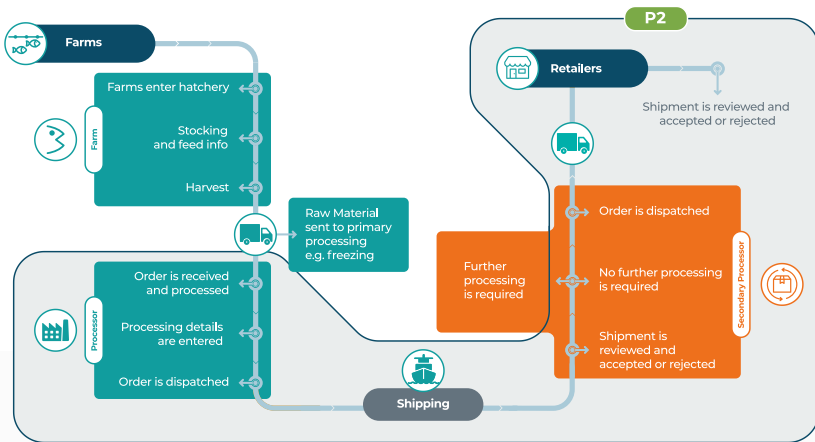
P2

Farms

Farms enter hatchery

Farm

Stocking and feed info

Harvest

Raw Material sent to primary processing e.g. freezing

Order is received and processed

Processor

Processing details are entered

Order is dispatched

Shipping

Retailers

Shipment is reviewed and accepted or rejected

Order is dispatched

Further processing is required

No further processing is required

Shipment is reviewed and accepted or rejected

Secondary Processor